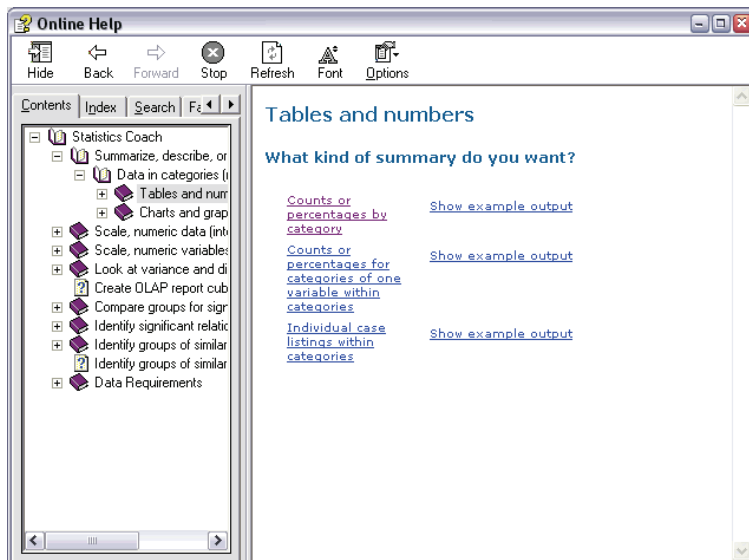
Online Help

Hide Back Forward Stop Refresh Font Options

Contents Index Search Fa

Statistics Coach
Summarize, describe, or
Data in categories (
Tables and num
Charts and grap
Scale, numeric data (int
Scale, numeric variables
Look at variance and di
Create OLAP report cub
Compare groups for sign
Identify significant relatic
Identify groups of similar
Identify groups of similar
Data Requirements

Tables and numbers

What kind of summary do you want?

| Counts or percentages by category | Show example output |
|---|---|
| Counts or percentages for categories of one variable within categories | Show example output |
| Individual case listings within categories | Show example output |